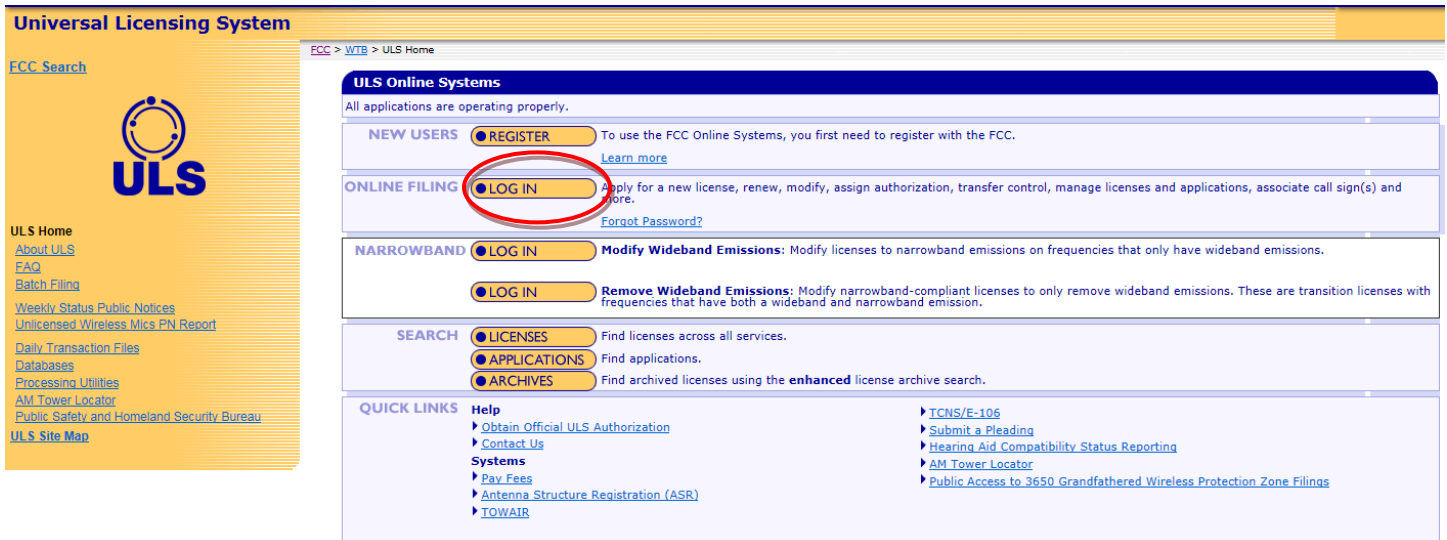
Universal Licensing System

FCC Search

ULS

ULS Home
About ULS
FAQ
Batch Filing
Weekly Status Public Notices
Unlicensed Wireless Mics PN Report
Daily Transaction Files
Databases
Processing Utilities
AM Tower Locator
Public Safety and Homeland Security Bureau
ULS Site Map

FCC > WTB > ULS Home

ULS Online Systems

All applications are operating properly.

NEW USERS REGISTER To use the FCC Online Systems, you first need to register with the FCC.
Learn more

ONLINE FILING LOG IN Apply for a new license, renew, modify, assign authorization, transfer control, manage licenses and applications, associate call sign(s) and more.
Forgot Password?

NARROWBAND LOG IN Modify Wideband Emissions: Modify licenses to narrowband emissions on frequencies that only have wideband emissions.

LOG IN Remove Wideband Emissions: Modify narrowband-compliant licenses to only remove wideband emissions. These are transition licenses with frequencies that have both a wideband and narrowband emission.

SEARCH LICENSES Find licenses across all services.
APPLICATIONS Find applications.
ARCHIVES Find archived licenses using the enhanced license archive search.

QUICK LINKS
Help
Obtain Official ULS Authorization
Contact Us
Systems
Pay Fees
Antenna Structure Registration (ASR)
TOWAIR

TCNS/E-106
Submit a Pleading
Hearing Aid Compatibility Status Reporting
AM Tower Locator
Public Access to 3650 Grandfathered Wireless Protection Zone Filings